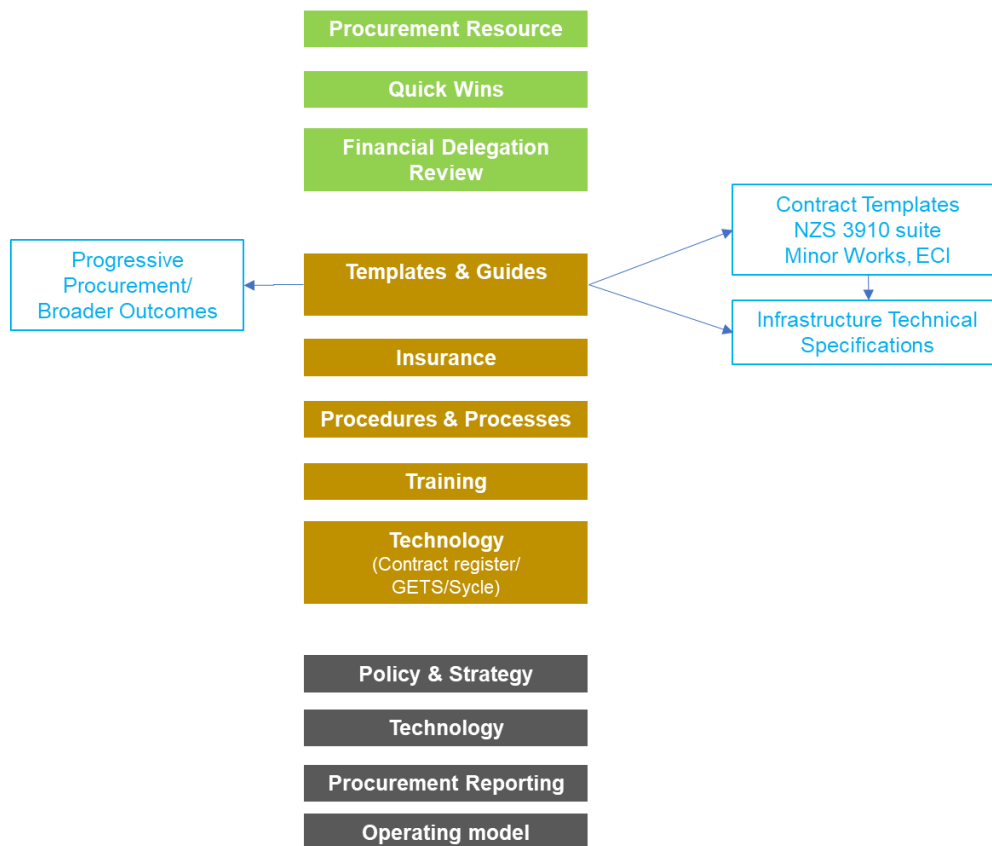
Procurement Resource

Quick Wins

Financial Delegation Review

Progressive Procurement/ Broader Outcomes

Templates & Guides

Contract Templates
NZS 3910 suite
Minor Works, ECI

Infrastructure Technical Specifications

Insurance

Procedures & Processes

Training

Technology
(Contract register/ GETS/Sycle)

Policy & Strategy

Technology

Procurement Reporting

Operating model